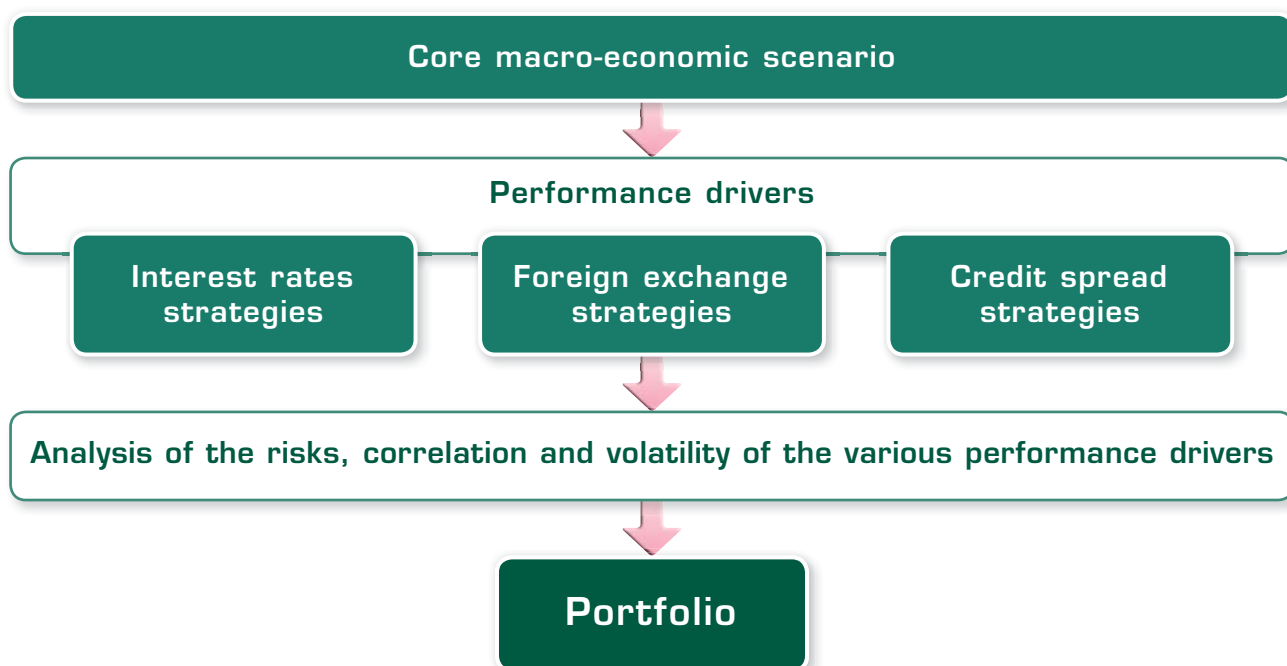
Core macro-economic scenario

Performance drivers

Interest rates strategies

Foreign exchange strategies

Credit spread strategies

Analysis of the risks, correlation and volatility of the various performance drivers

Portfolio